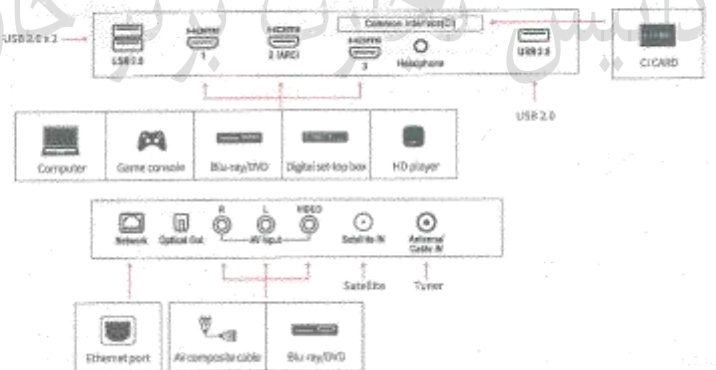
USB 2.0 x 2

USB 2.0

HDMI 1

HDMI 2 (ARC)

HDMI 3

Common Interface(CI)

Headphone

USB 2.0

CI CARD

USB 2.0

Computer

Game console

Blu-ray/DVD

Digital set-top box

HD player

Network

Optical Out

R

L

VIDEO

AV Input

Satellite IN

Antenna/ Cable IN

Satellite

Tuner

Ethernet port

AV composite cable

Blu-ray/DVD